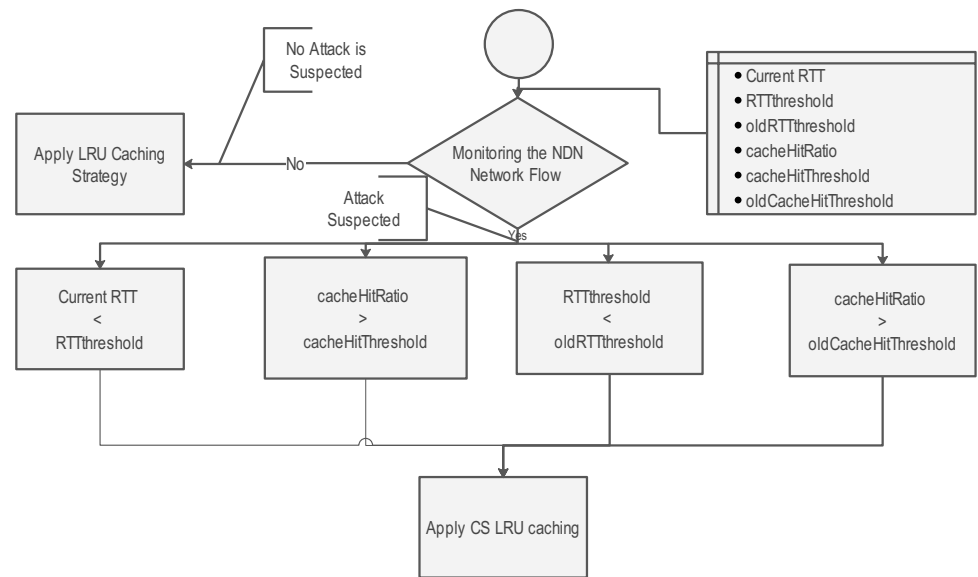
No Attack is Suspected

Apply LRU Caching Strategy

No

Monitoring the NDN Network Flow

- Current RTT
- RTTthreshold
- oldRTTthreshold
- cacheHitRatio
- cacheHitThreshold
- oldCacheHitThreshold

Attack Suspected

Yes

Current RTT < RTTthreshold

cacheHitRatio > cacheHitThreshold

RTTthreshold < oldRTTthreshold

cacheHitRatio > oldCacheHitThreshold

Apply CS LRU caching